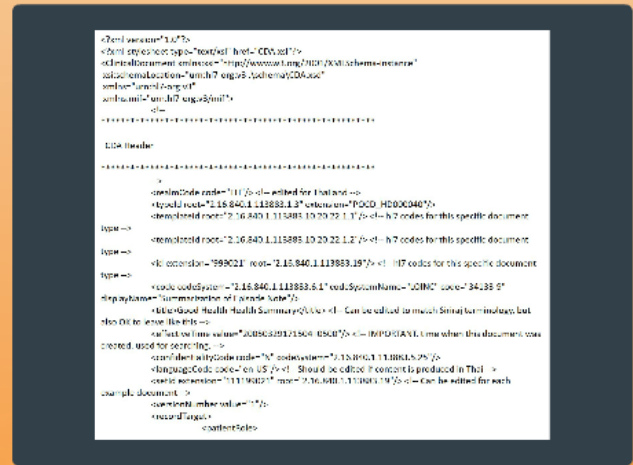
<?xml version="1.0"?>
<?xml-stylesheet type="text/xsl" href="CDA.xsl"?>
<ClinicalDocument xmlns:xsi="http://www.w3.org/2001/XMLSchema-instance"
xsi:schemaLocation="urn:hl7-org:v3 ./schema/CDA.xsd"
xmlns="urn:hl7-org:v3"
xmlns:mif="urn:hl7-org:v3/mif">
<!--
**********************************************************

CDA Header

**********************************************************
-->
<realmCode code="TH"/> <!-- edited for Thailand -->
<typeId root="2.16.840.1.113883.1.3" extension="POCD_HD000040"/>
<templateId root="2.16.840.1.113883.10.20.22.1.1"/> <!-- hl7 codes for this specific document type -->
<templateId root="2.16.840.1.113883.10.20.22.1.2"/> <!-- hl7 codes for this specific document type -->
<id extension="999021" root="2.16.840.1.113883.19"/> <!-- Hl7 codes for this specific document type -->
<code codeSystem="2.16.840.1.113883.6.1" codeSystemName="LOINC" code="34133-9" displayName="Summarization of Episode Note"/>
<title>Good Health Health Summary</title> <!-- Can be edited to match Siriraj terminology, but also OK to leave like this -->
<effectiveTime value="20050329171504+0500"/> <!-- IMPORTANT, time when this document was created, used for searching. -->
<confidentialityCode code="N" codeSystem="2.16.840.1.113883.5.25"/>
<languageCode code="en-US"/> <!-- Should be edited if content is produced in Thai -->
<setId extension="111199021" root="2.16.840.1.113883.19"/> <!-- Can be edited for each example document -->
<versionNumber value="1"/>
<recordTarget>
<patientRole>